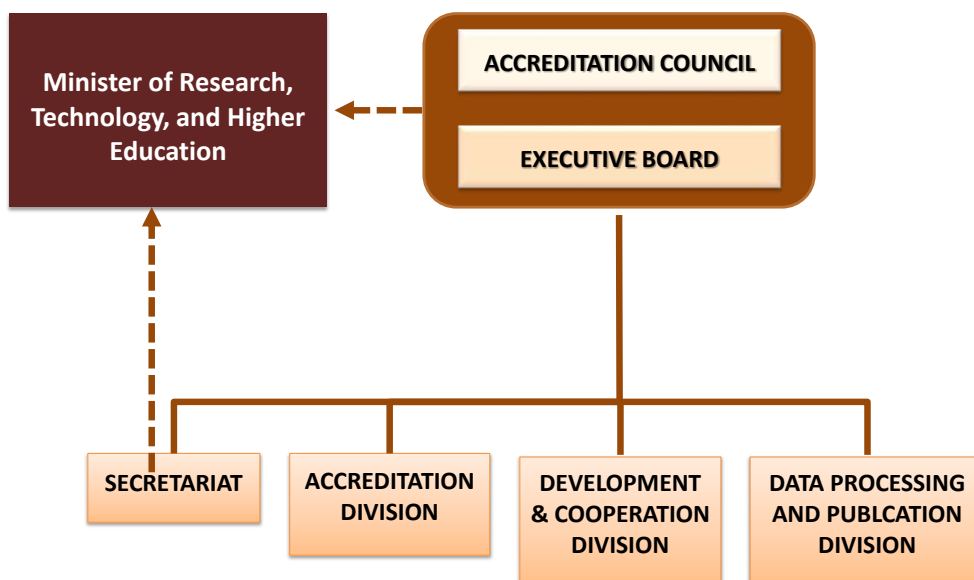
Minister of Research, Technology, and Higher Education

ACCREDITATION COUNCIL

EXECUTIVE BOARD

SECRETARIAT

ACCREDITATION DIVISION

DEVELOPMENT & COOPERATION DIVISION

DATA PROCESSING AND PUBLCATION DIVISION